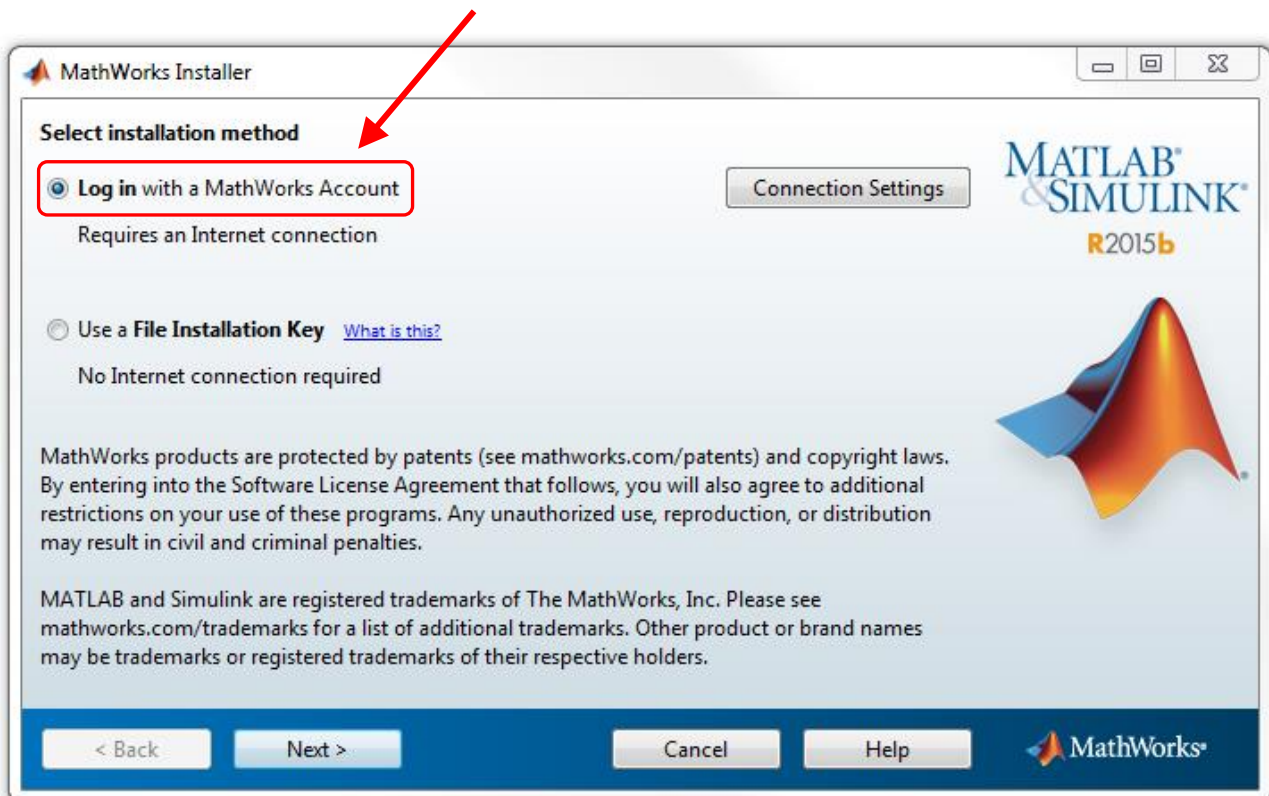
MathWorks Installer

Select installation method

Log in with a MathWorks Account

Requires an Internet connection

Connection Settings

MATLAB® & SIMULINK®
R2015b

Use a File Installation Key What is this?

No Internet connection required

MathWorks products are protected by patents (see mathworks.com/patents) and copyright laws. By entering into the Software License Agreement that follows, you will also agree to additional restrictions on your use of these programs. Any unauthorized use, reproduction, or distribution may result in civil and criminal penalties.

MATLAB and Simulink are registered trademarks of The MathWorks, Inc. Please see mathworks.com/trademarks for a list of additional trademarks. Other product or brand names may be trademarks or registered trademarks of their respective holders.

< Back Next > Cancel Help MathWorks®